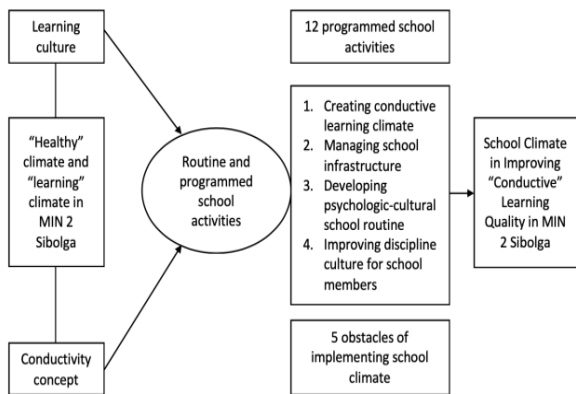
Learning culture

"Healthy" climate and "learning" climate in MIN 2 Sibolga

Conductivity concept

Routine and programmed school activities

12 programmed school activities

1. Creating conductive learning climate
2. Managing school infrastructure
3. Developing psychologic-cultural school routine
4. Improving discipline culture for school members

5 obstacles of implementing school climate

School Climate in Improving "Conductive" Learning Quality in MIN 2 Sibolga